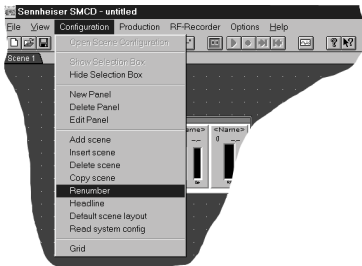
Sennheiser SMCD - untitled

File View Configuration Production RF-Recorder Options Help

Scene 1

Open Scene Configuration

Show Selection Box
Hide Selection Box

New Panel
Delete Panel
Edit Panel

Add scene
Insert scene
Delete scene
Copy scene
Renumber
Headline
Default scene layout
Read system config

Grid

<Name> <Name>
0